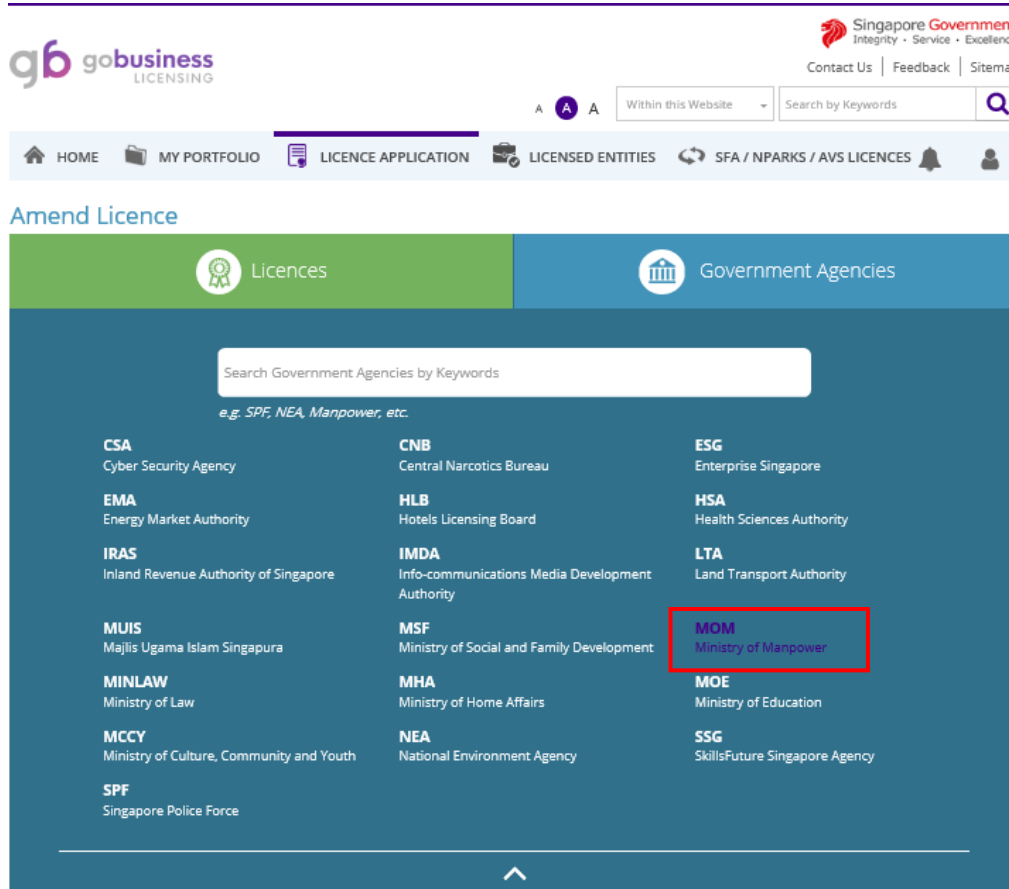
gb gobusiness LICENSING

Singapore Governmen
Integrity • Service • Excellenc

Contact Us | Feedback | Sitema

A A A

Within this Website

Search by Keywords

HOME MY PORTFOLIO LICENCE APPLICATION LICENSED ENTITIES SFA / NPARKS / AVS LICENCES

Amend Licence

Licences

Government Agencies

Search Government Agencies by Keywords

e.g. SPF, NEA, Manpower, etc.

CSA
Cyber Security Agency

CNB
Central Narcotics Bureau

ESG
Enterprise Singapore

EMA
Energy Market Authority

HLB
Hotels Licensing Board

HSA
Health Sciences Authority

IRAS
Inland Revenue Authority of Singapore

IMDA
Info-communications Media Development Authority

LTA
Land Transport Authority

MUIS
Majlis Ugama Islam Singapura

MSF
Ministry of Social and Family Development

MOM
Ministry of Manpower

MINLAW
Ministry of Law

MHA
Ministry of Home Affairs

MOE
Ministry of Education

MCCY
Ministry of Culture, Community and Youth

NEA
National Environment Agency

SSG
SkillsFuture Singapore Agency

SPF
Singapore Police Force